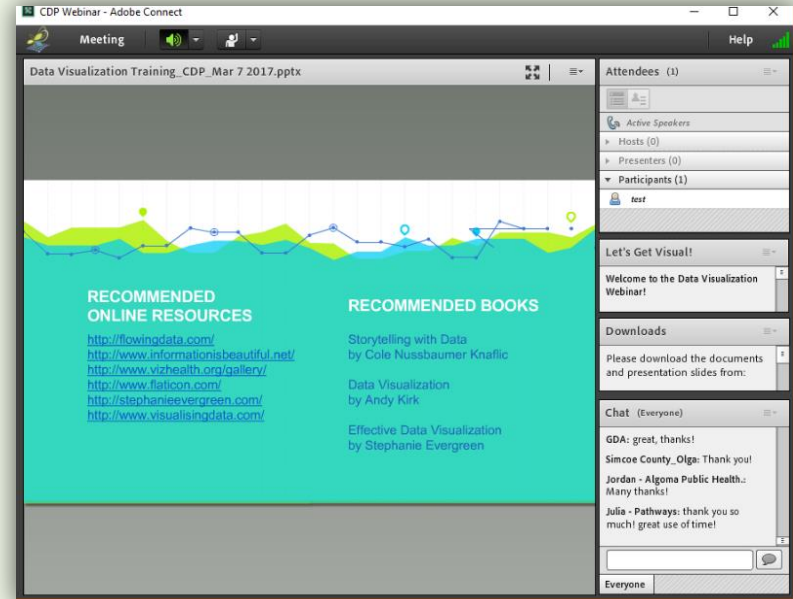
CDP Webinar - Adobe Connect

Meeting

Help

Data Visualization Training_CDP_Mar 7 2017.pptx

RECOMMENDED ONLINE RESOURCES

http://flowingdata.com/
http://www.informationisbeautiful.net/
http://www.vizhealth.org/gallery/
http://www.flaticon.com/
http://stephanieevergreen.com/
http://www.visualisingdata.com/

RECOMMENDED BOOKS

Storytelling with Data
by Cole Nussbaumer Knaflic

Data Visualization
by Andy Kirk

Effective Data Visualization
by Stephanie Evergreen

Attendees (1)

Active Speakers

Hosts (0)

Presenters (0)

Participants (1)

test

Let's Get Visual!

Welcome to the Data Visualization Webinar!

Downloads

Please download the documents and presentation slides from:

Chat (Everyone)

GDA: great, thanks!

Simcoe County_Olga: Thank you!

Jordan - Algoma Public Health.: Many thanks!

Julia - Pathways: thank you so much! great use of time!

Everyone